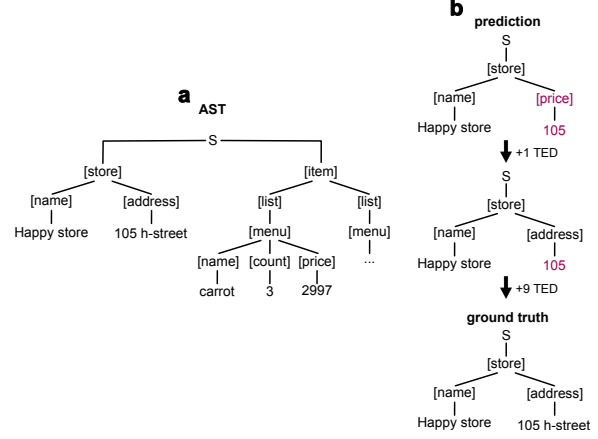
a AST

S

[store]

[name]

Happy store

[address]

105 h-street

[item]

[list]

[menu]

[name]

carrot

[count]

3

[price]

2997

[list]

[menu]

...

b prediction

S

[store]

[name]

Happy store

[price]

105

+1 TED

S

[store]

[name]

Happy store

[address]

105

+9 TED

ground truth

S

[store]

[name]

Happy store

[address]

105 h-street